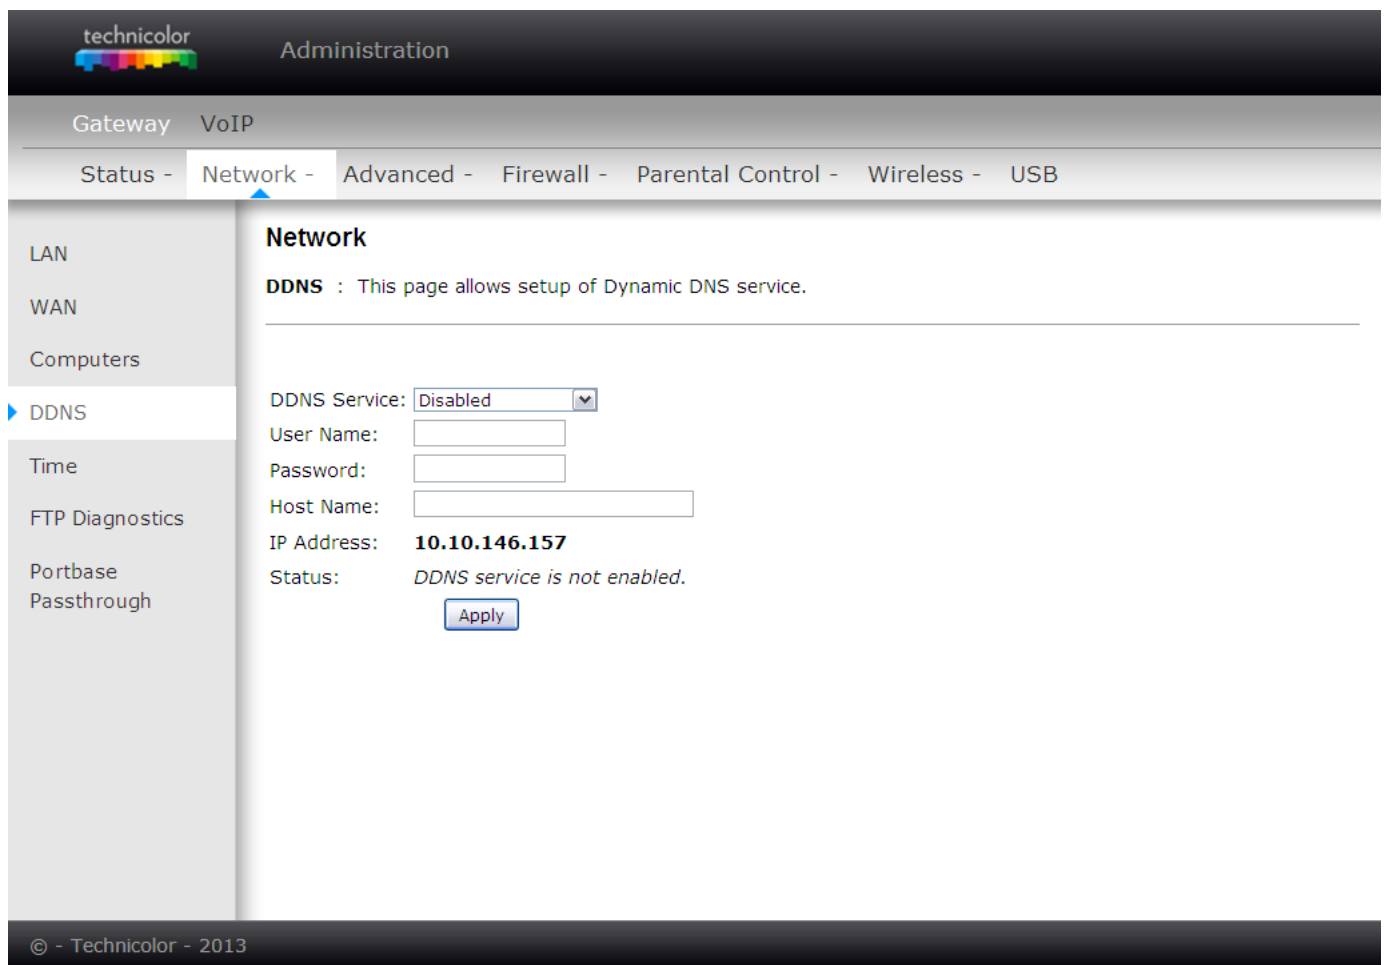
technicolor

Administration

Gateway VoIP

Status - Network - Advanced - Firewall - Parental Control - Wireless - USB

LAN

WAN

Computers

DDNS

Time

FTP Diagnostics

Portbase Passthrough

Network

DDNS : This page allows setup of Dynamic DNS service.

| | |
|---|---|
| DDNS Service: | Disabled |
| User Name: | |
| Password: | |
| Host Name: | |
| IP Address: | 10.10.146.157 |
| Status: | DDNS service is not enabled. |

Apply

© - Technicolor - 2013